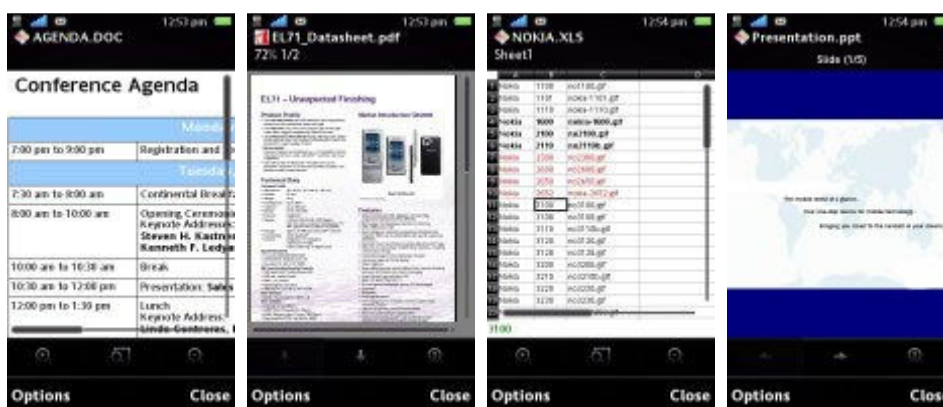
12:53 pm
AGENDA.DOC

Conference Agenda

| Mond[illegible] | |
|---|---|
| 7:00 pm to 9:00 pm | Registration and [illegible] |
| Tuesda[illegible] | |
| 7:30 am to 8:00 am | Continental Break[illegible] |
| 8:00 am to 10:00 am | Opening Ceremon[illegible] Keynote Addresse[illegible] Steven H. Kastn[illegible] Kenneth F. Ledy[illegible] |
| 10:00 am to 10:30 am | Break |
| 10:30 am to 12:00 pm | Presentation: Sale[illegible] |
| 12:00 pm to 1:30 pm | Lunch Keynote Address: Linda Contreras, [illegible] |

Options
Close

12:53 pm
E71_Datasheet.pdf
72% 1/2

E71 – Unexpected Finishing

Options
Close

12:54 pm
NOKIA.XLS
Sheet1

| | A | B | C |
|---|---|---|---|
| | Nokia | 1100 | no1100.gif |
| | Nokia | 1101 | nokia-1101.gif |
| | Nokia | 1110 | nokia-1110.gif |
| | Nokia | 1600 | nokia-1600.gif |
| | Nokia | 2100 | no2100.gif |
| | Nokia | 2110 | no2110i.gif |
| | Nokia | 2300 | no2300.gif |
| | Nokia | 2600 | no2600.gif |
| | Nokia | 2650 | no2650.gif |
| | Nokia | 2652 | nokia-2652.gif |
| | Nokia | 3100 | no3100.gif |
| | Nokia | 3100 | no3100.gif |
| | Nokia | 3110 | no3110c.gif |
| | Nokia | 3120 | no3120.gif |
| | Nokia | 3120 | no3120.gif |
| | Nokia | 3200 | no3200.gif |
| | Nokia | 3210 | no3210.gif |
| | Nokia | 3220 | no3220.gif |
| | Nokia | 3220 | no3220.gif |

3100

Options
Close

12:54 pm
Presentation.ppt
Slide (1/5)

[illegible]

Options
Clos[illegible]